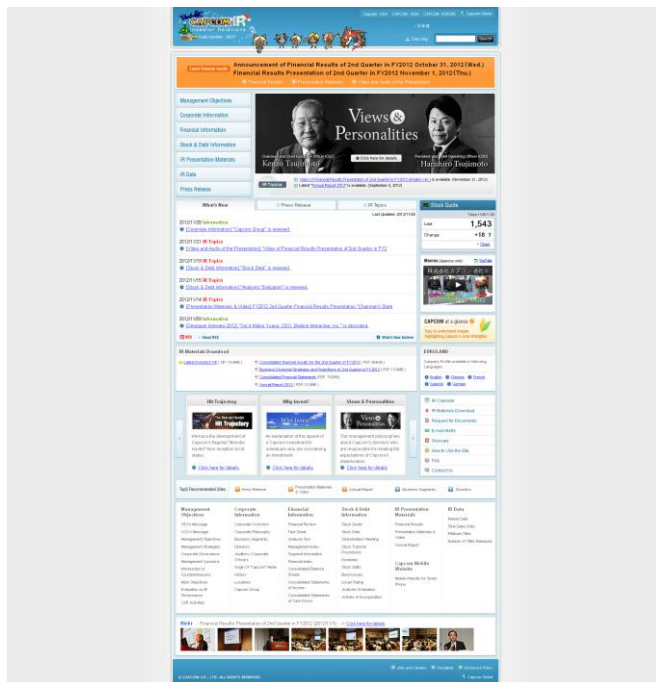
CAPCOM IR
Investor Relations
Capcom Top | Links | Japanese | Site Map
Search

Latest financial results
Announcement of Financial Results of 2nd Quarter in FY2012 October 31, 2012 (Wed.)
Financial Results Presentation of 2nd Quarter in FY2012 November 1, 2012 (Thu.)
Financial Results | Presentation Materials | Video and Audio of the Presentation

Management Objectives
Corporate Information
Financial Information
Stock & Debt Information
IR Presentation Materials
IR Data
Press Release

Views & Personalities
Kenzo Tsujimoto
Haruhiro Tsujimoto
Click here for details

IR Topics
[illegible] is available. (November 21, 2012)
Latest "Annual Report 2012" is available. (September 5, 2012)

What's New | Press Release | IR Topics
Last Updated: 2012/11/30

2012/11/30 Information
[Corporate Information] "Capcom Group" is renewed.
2012/11/21 IR Topics
[Video and Audio of the Presentation] "Video of Financial Results Presentation of 2nd Quarter in FY2012
2012/11/05 IR Topics
[Stock & Debt Information] "Stock Data" is renewed.
2012/11/05 IR Topics
[Stock & Debt Information] "Analysts' Evaluation" is renewed.
2012/11/05 IR Topics
[Presentation Materials & Video] FY2012 2nd Quarter Financial Results Presentation "Chairman's State
2012/11/05 Information
[Dialogue Interview 2012] "Vol.4 Midori Yuasa, CEO, Bestiz Interactive, Inc." is described.
RSS | About RSS
What's New Archive

Stock Quote
Last 1,543
Change +18
Close

Movies
YouTube

CAPCOM at a glance
Easy to understand images highlighting Capcom's core strengths

IR Materials Download
Latest Investor's Kit
Consolidated financial results for the 2nd Quarter in FY2012
Business Divisional Strategies and Presentation of 2nd Quarter in FY2012
Consolidated Financial Statements
Annual Report 2012

EUROLAND
Company RUM available in following Languages:
English | Chinese | French | Spanish | German

IR Trajectory
Why Invest?
Views & Personalities
Click here for details
Click here for details
Click here for details

IR Calendar
IR Materials Download
Request for Documents
E-mail Alerts
Glossary
How to Use the Site
FAQ
Contact Us

Top5 Recommended Sites
Press Release
Presentation Materials & Video
Annual Report
Business Segments
Directors

Management Objectives
Corporate Information
Financial Information
Stock & Debt Information
IR Presentation Materials
IR Data
Capcom Mobile Website

Slide
Financial Results Presentation of 2nd Quarter in FY2012 (2012.11.1)
Click here for details

Links and Usage | Disclaimer | Disclosure Policy
© CAPCOM CO., LTD. ALL RIGHTS RESERVED.